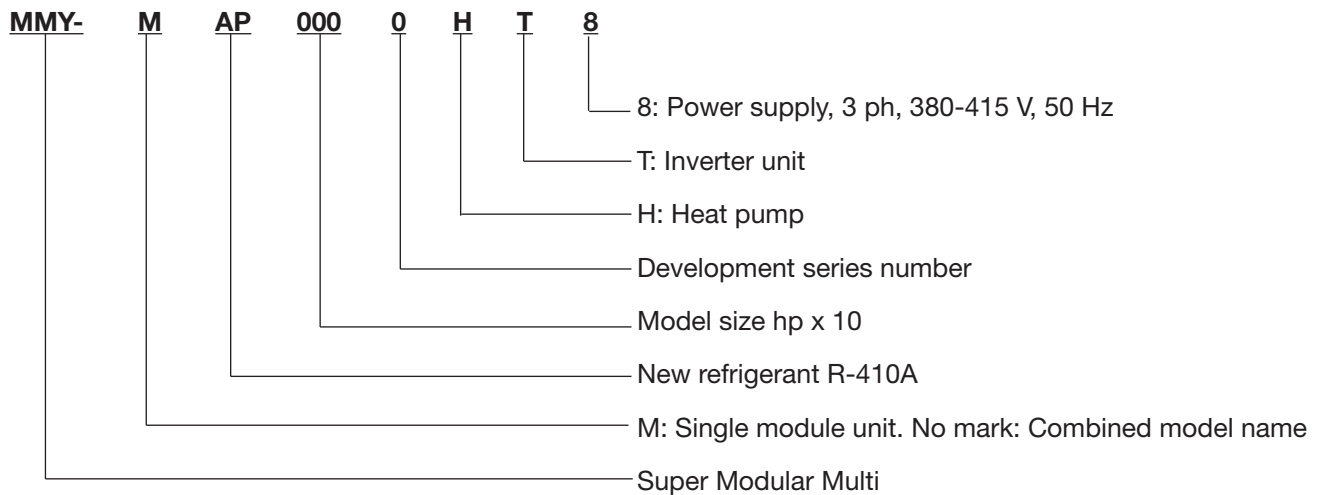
MMY- M AP 000 0 H T 8

8: Power supply, 3 ph, 380-415 V, 50 Hz

T: Inverter unit

H: Heat pump

Development series number

Model size hp x 10

New refrigerant R-410A

M: Single module unit. No mark: Combined model name

Super Modular Multi